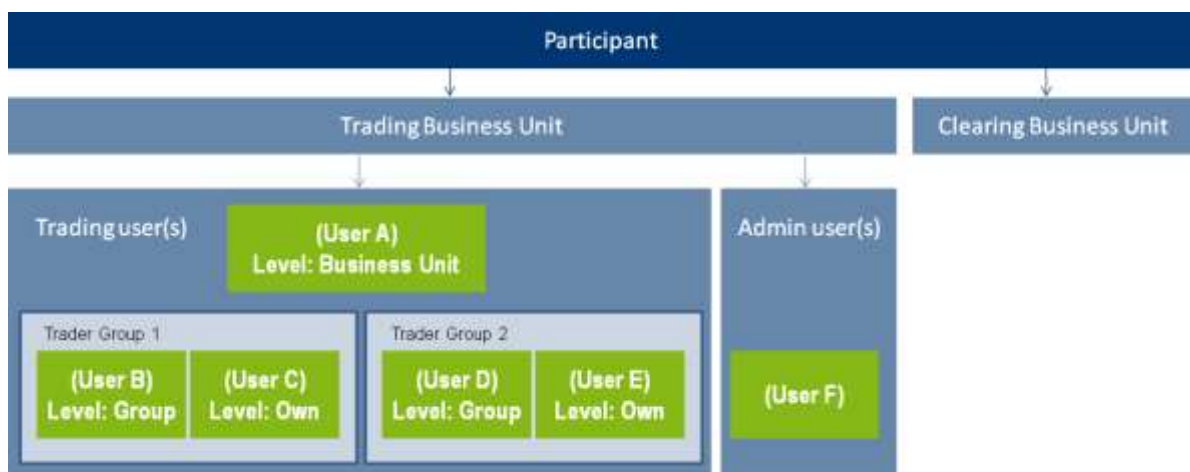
Participant

Trading Business Unit

Clearing Business Unit

Trading user(s)

(User A)
Level: Business Unit

Admin user(s)

Trader Group 1

(User B)
Level: Group

(User C)
Level: Own

Trader Group 2

(User D)
Level: Group

(User E)
Level: Own

(User F)